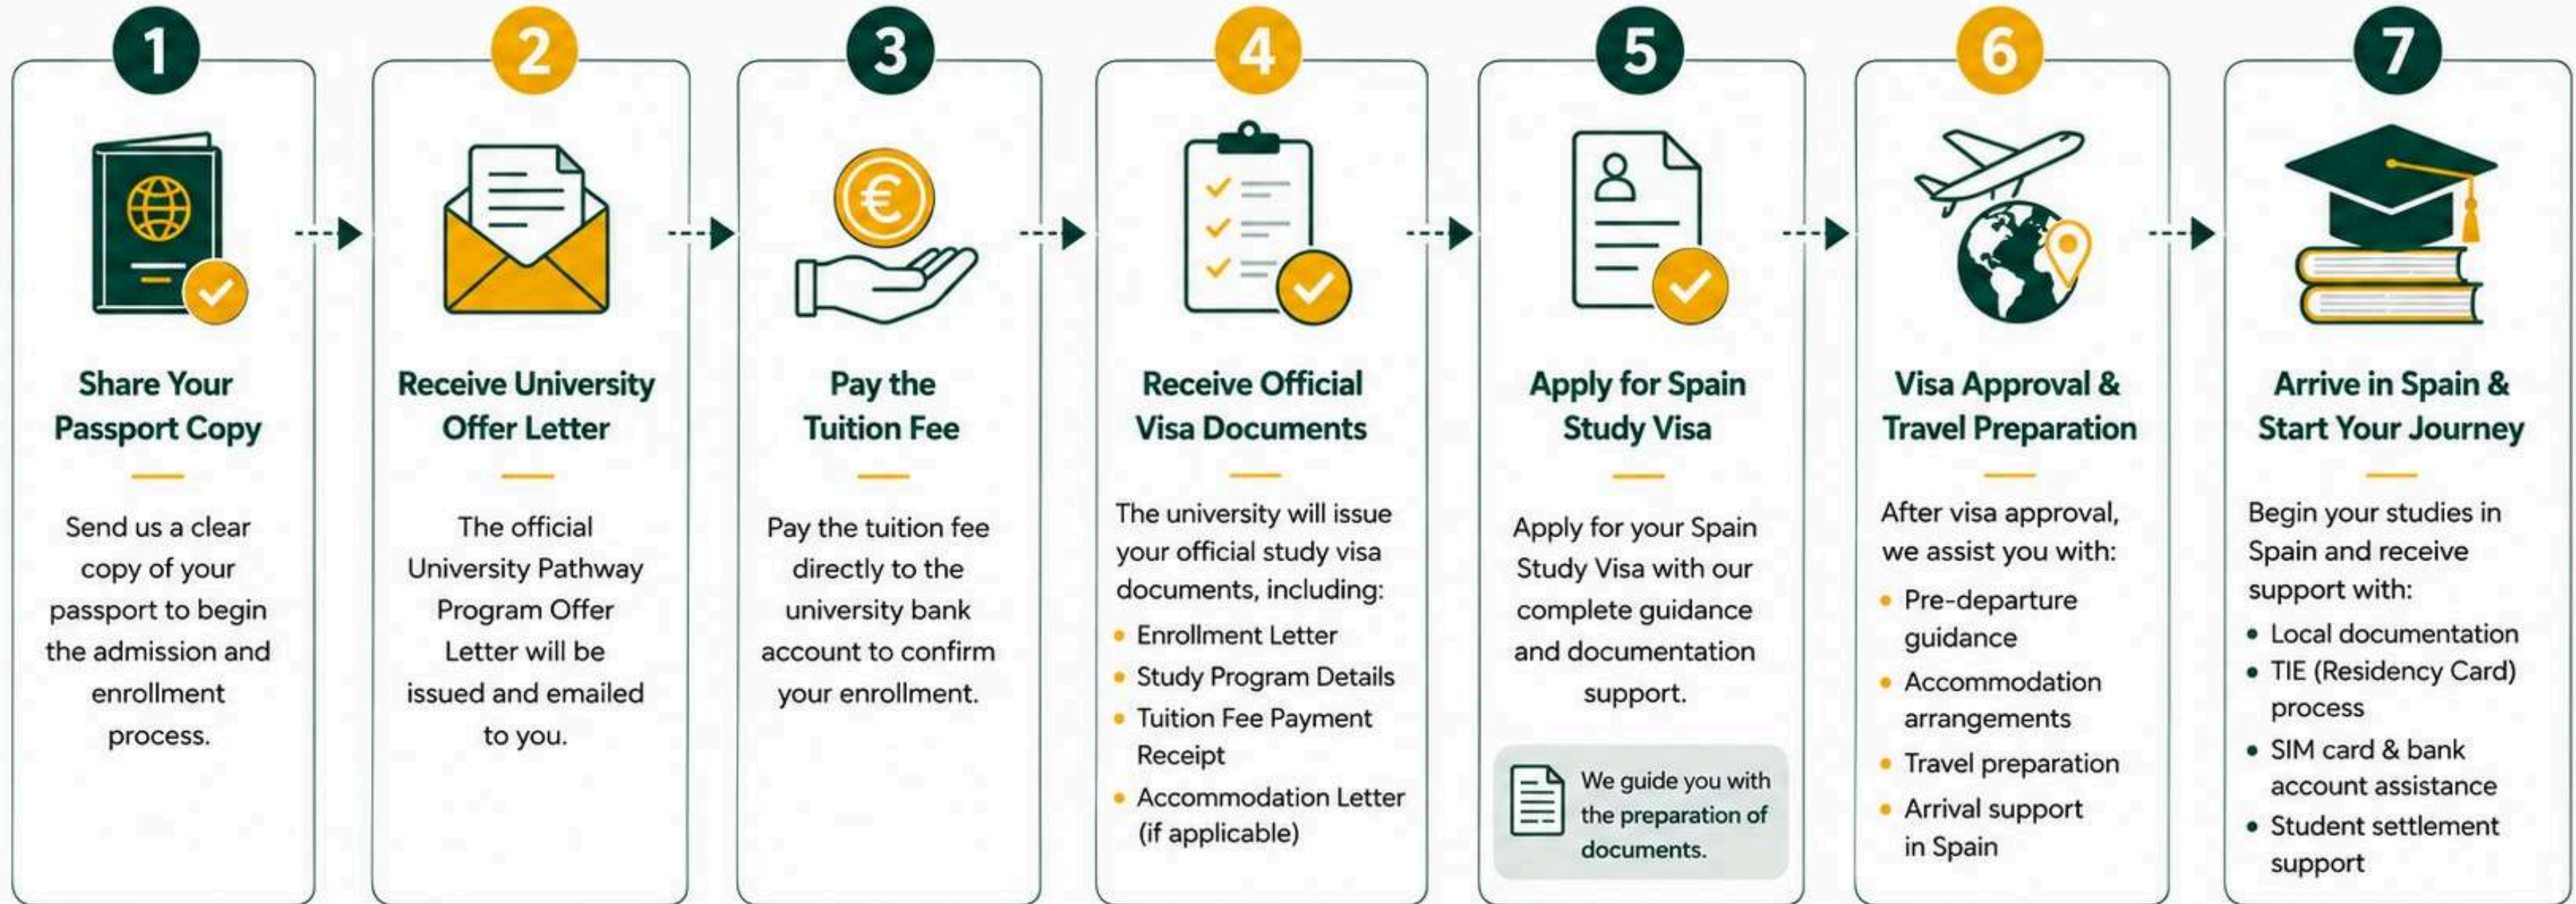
1

Share Your Passport Copy

Send us a clear copy of your passport to begin the admission and enrollment process.

2

Receive University Offer Letter

The official University Pathway Program Offer Letter will be issued and emailed to you.

3

Pay the Tuition Fee

Pay the tuition fee directly to the university bank account to confirm your enrollment.

4

Receive Official Visa Documents

The university will issue your official study visa documents, including:

- Enrollment Letter
- Study Program Details
- Tuition Fee Payment Receipt
- Accommodation Letter (if applicable)

5

Apply for Spain Study Visa

Apply for your Spain Study Visa with our complete guidance and documentation support.

We guide you with the preparation of documents.

6

Visa Approval & Travel Preparation

After visa approval, we assist you with:

- Pre-departure guidance
- Accommodation arrangements
- Travel preparation
- Arrival support in Spain

7

Arrive in Spain & Start Your Journey

Begin your studies in Spain and receive support with:

- Local documentation
- TIE (Residency Card) process
- SIM card & bank account assistance
- Student settlement support